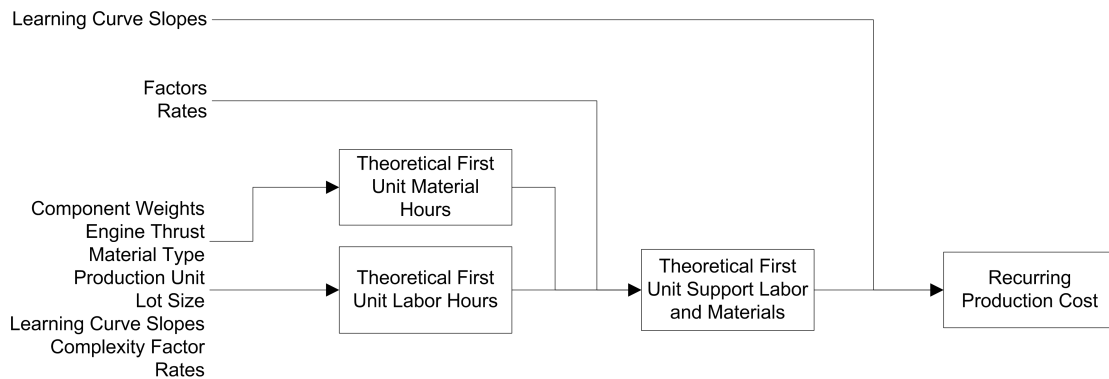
Learning Curve Slopes

Factors
Rates

Component Weights
Engine Thrust
Material Type
Production Unit
Lot Size
Learning Curve Slopes
Complexity Factor
Rates

Theoretical First Unit Material Hours

Theoretical First Unit Labor Hours

Theoretical First Unit Support Labor and Materials

Recurring Production Cost